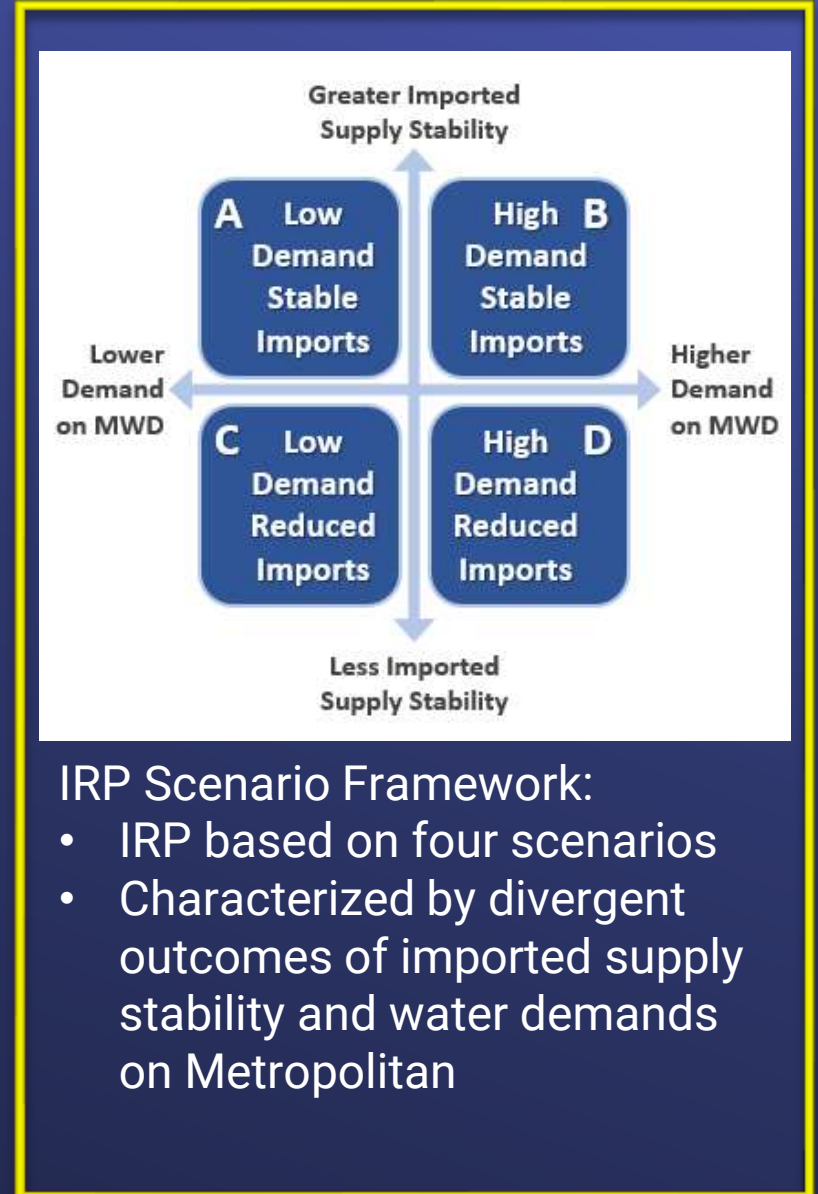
Greater Imported Supply Stability

A Low Demand Stable Imports

High B Demand Stable Imports

Lower Demand on MWD

Higher Demand on MWD

C Low Demand Reduced Imports

High D Demand Reduced Imports

Less Imported Supply Stability

IRP Scenario Framework:
• IRP based on four scenarios
• Characterized by divergent outcomes of imported supply stability and water demands on Metropolitan